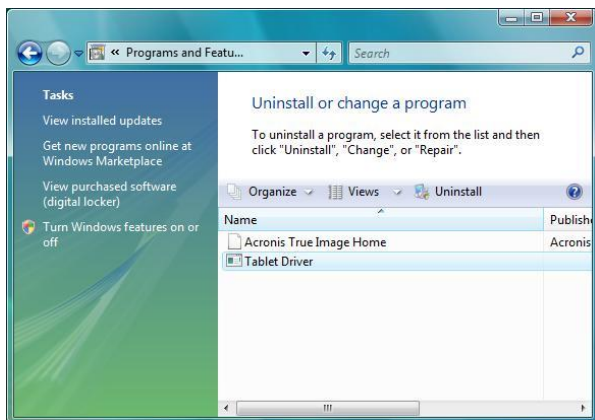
« Programs and Featu...

Search

Tasks

View installed updates

Get new programs online at Windows Marketplace

View purchased software (digital locker)

Turn Windows features on or off

Uninstall or change a program

To uninstall a program, select it from the list and then click "Uninstall", "Change", or "Repair".

Organize Views Uninstall

| Name | Publish |
|---|---|
| Acronis True Image Home | Acronis |
| Tablet Driver | |